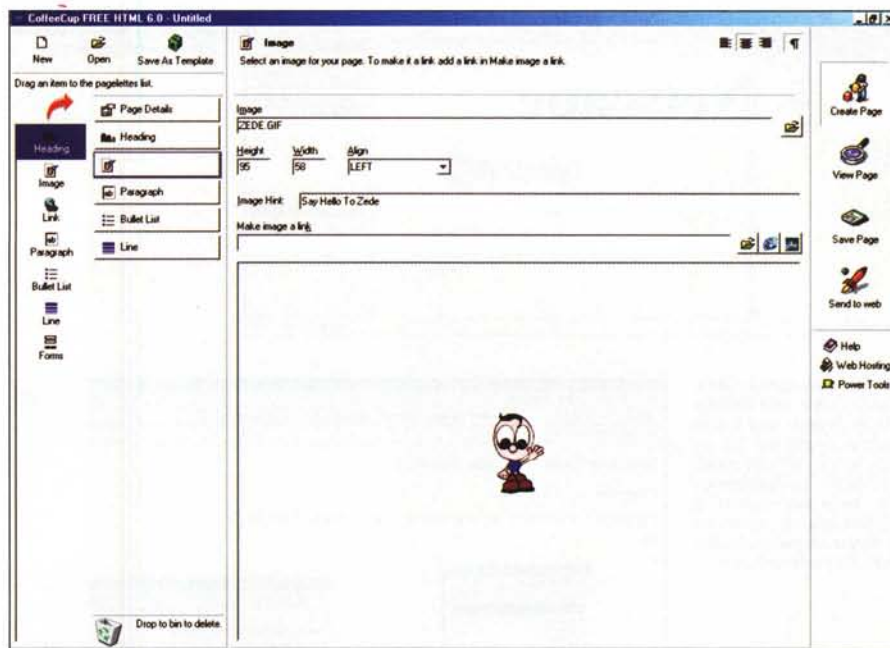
CoffeeCup FREE HTML 6.0 - Untitled

New
Open
Save As Template

Drag an item to the pagelettes list.

Heading
Image
Link
Paragraph
Bullet List
Line
Forms

Page Details
Heading
Paragraph
Bullet List
Line

Drop to bin to delete.

Image
Select an image for your page. To make it a link add a link in Make image a link.

Image
ZEDE.GIF

Height
95
Width
58
Align
LEFT

Image Hint
Say Hello To Zede

Make image a link

Create Page
View Page
Save Page
Send to web

Help
Web Hosting
Power Tools